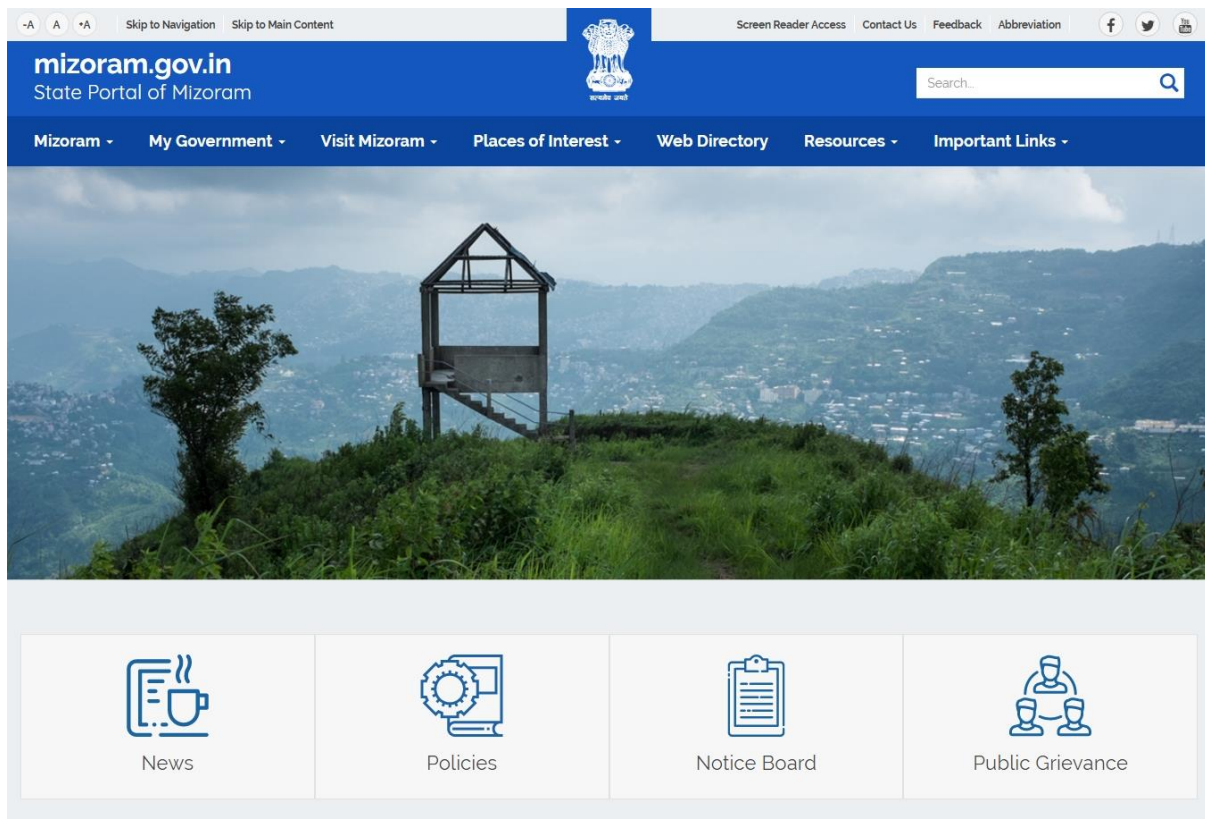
-A A +A Skip to Navigation Skip to Main Content

Screen Reader Access Contact Us Feedback Abbreviation

mizoram.gov.in
State Portal of Mizoram

सत्यमेव जयते

Search...

Mizoram My Government Visit Mizoram Places of Interest Web Directory Resources Important Links

News

Policies

Notice Board

Public Grievance